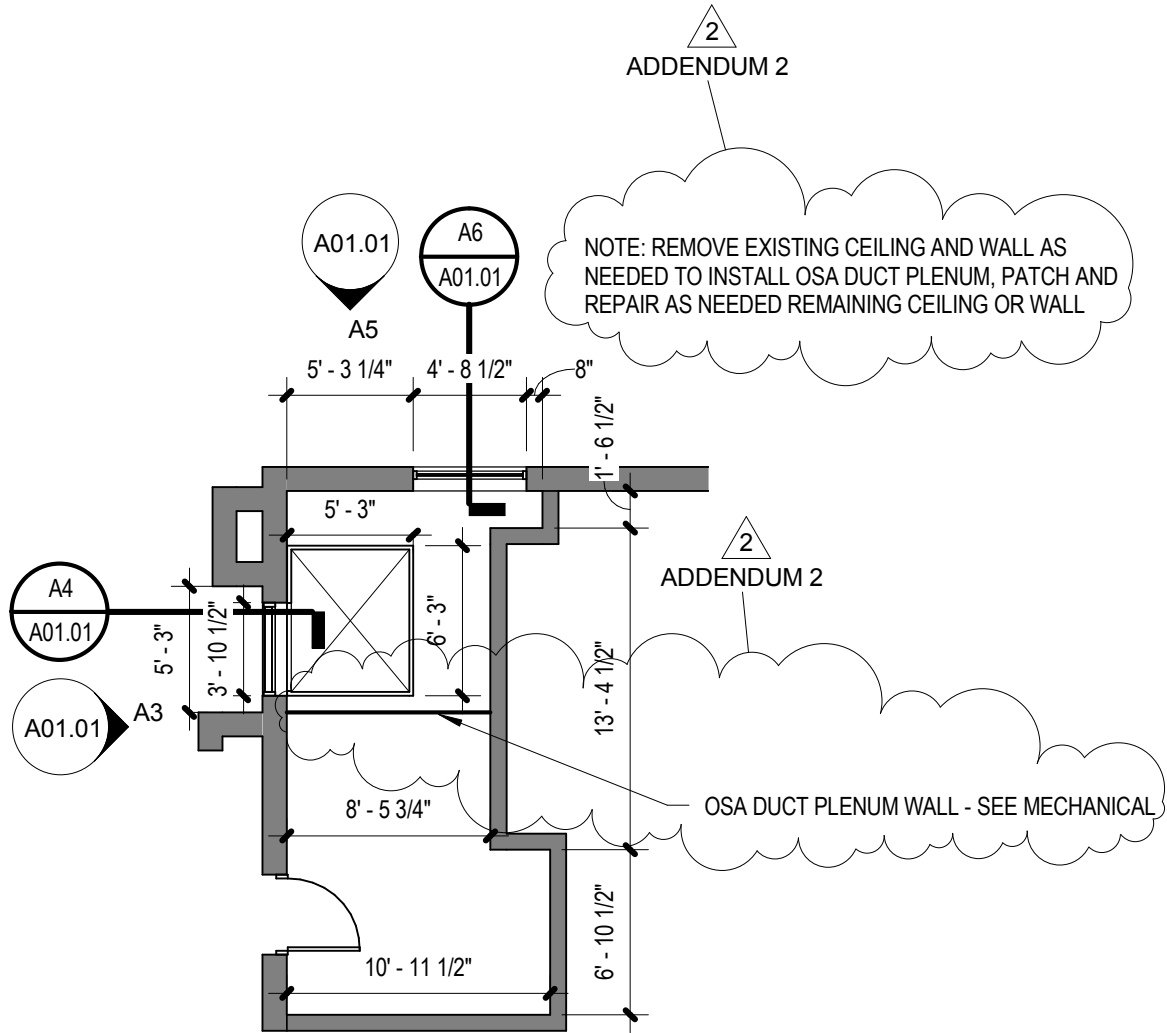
2
ADDENDUM 2

NOTE: REMOVE EXISTING CEILING AND WALL AS NEEDED TO INSTALL OSA DUCT PLENUM, PATCH AND REPAIR AS NEEDED REMAINING CEILING OR WALL

A01.01
A5

A6
A01.01

5' - 3 1/4"
4' - 8 1/2"
8"
1' - 6 1/2"
5' - 3"

2
ADDENDUM 2

A4
A01.01

5' - 3"
3' - 10 1/2"
6' - 3"
13' - 4 1/2"

A01.01
A3

OSA DUCT PLENUM WALL - SEE MECHANICAL

8' - 5 3/4"
6' - 10 1/2"
10' - 11 1/2"